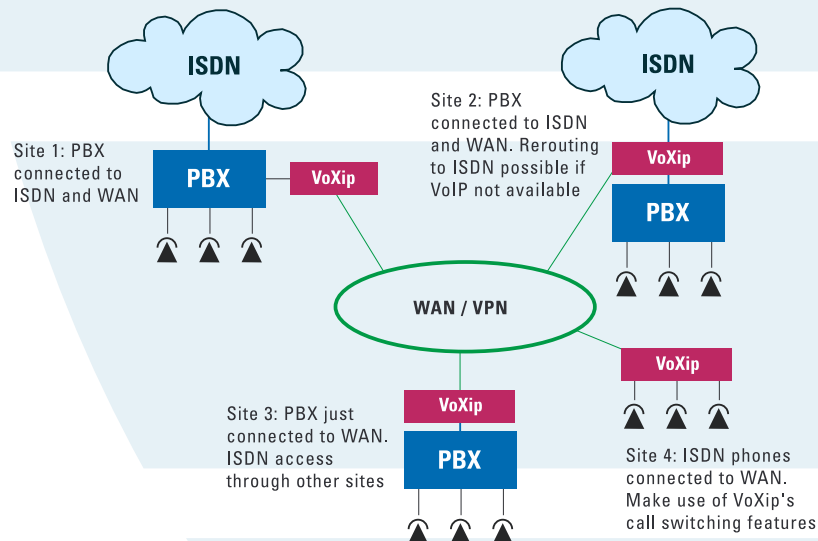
ISDN

ISDN

Site 1: PBX connected to ISDN and WAN

PBX

VoXip

Site 2: PBX connected to ISDN and WAN. Rerouting to ISDN possible if VoIP not available

VoXip

PBX

WAN / VPN

VoXip

VoXip

Site 3: PBX just connected to WAN. ISDN access through other sites

PBX

Site 4: ISDN phones connected to WAN. Make use of VoXip's call switching features